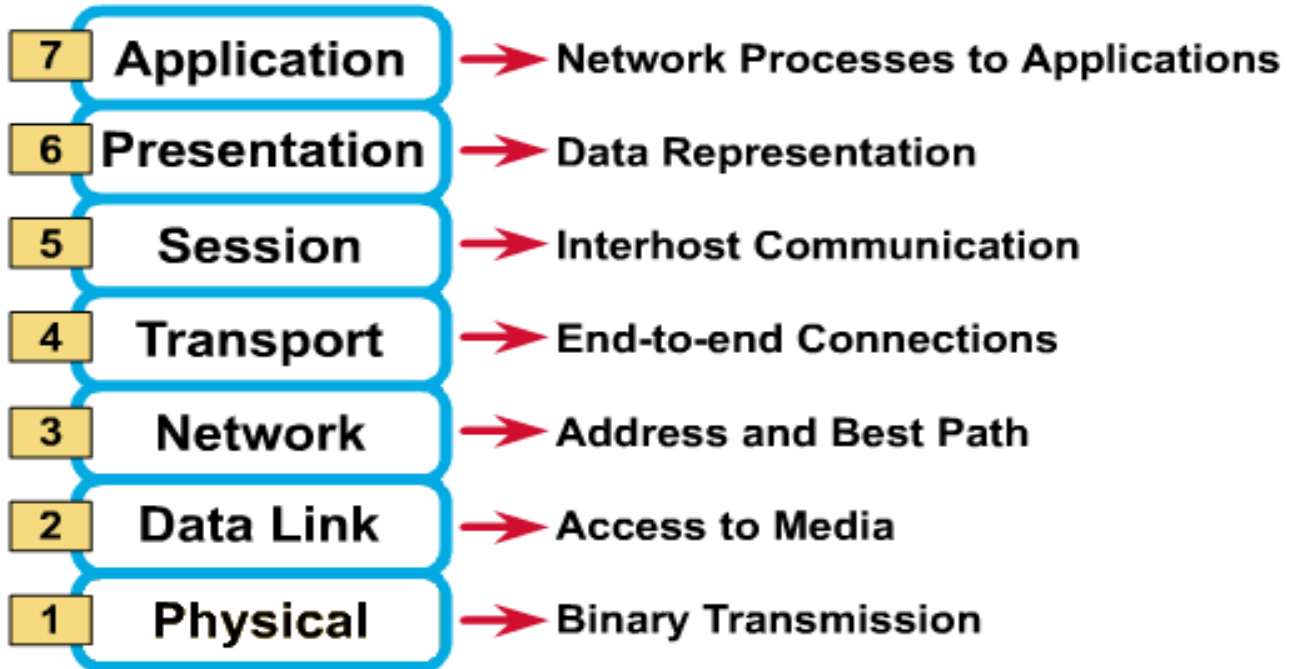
7 Application → Network Processes to Applications

6 Presentation → Data Representation

5 Session → Interhost Communication

4 Transport → End-to-end Connections

3 Network → Address and Best Path

2 Data Link → Access to Media

1 Physical → Binary Transmission